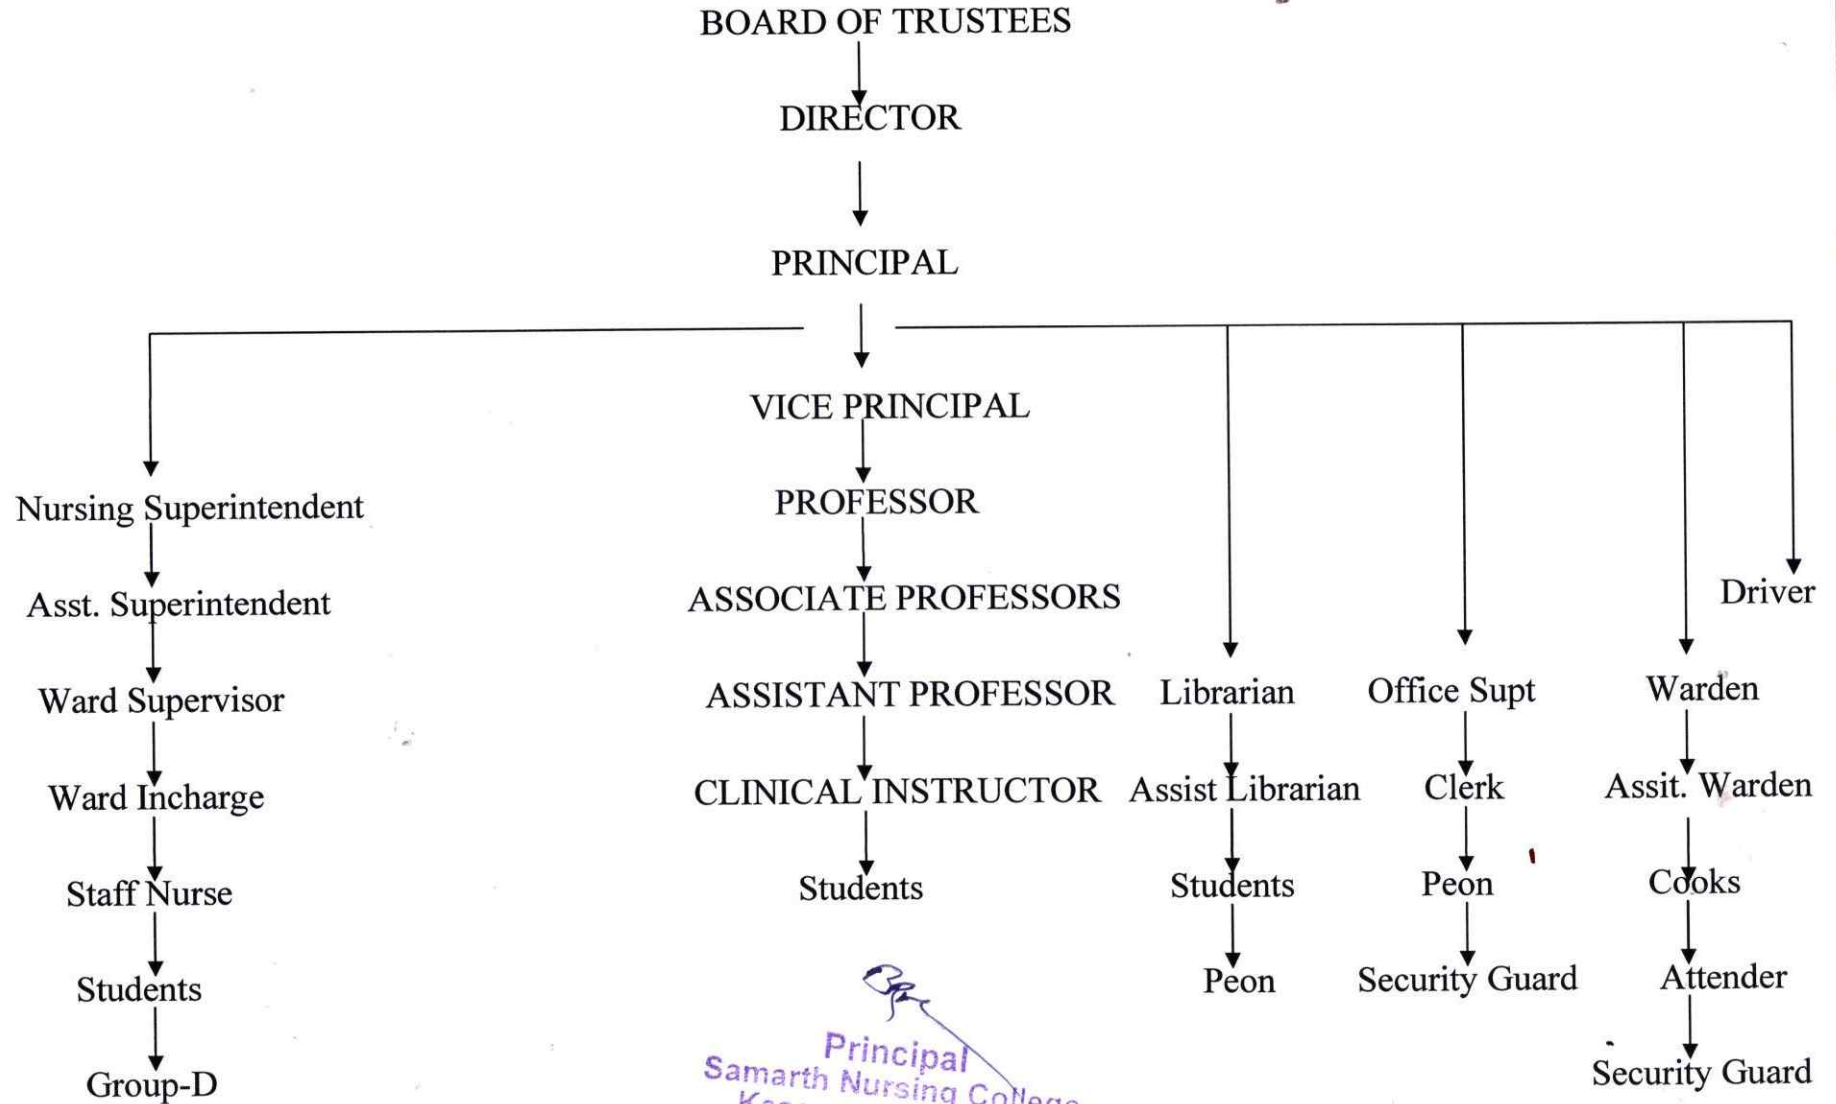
BOARD OF TRUSTEES

DIRECTOR

PRINCIPAL

VICE PRINCIPAL

PROFESSOR

ASSOCIATE PROFESSORS

ASSISTANT PROFESSOR

CLINICAL INSTRUCTOR

Students

Nursing Superintendent

Asst. Superintendent

Ward Supervisor

Ward Incharge

Staff Nurse

Students

Group-D

Librarian

Assist Librarian

Students

Peon

Office Supt

Clerk

Peon

Security Guard

Warden

Assit. Warden

Cooks

Attender

Security Guard

Driver

Principal
Samarth Nursing College
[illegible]